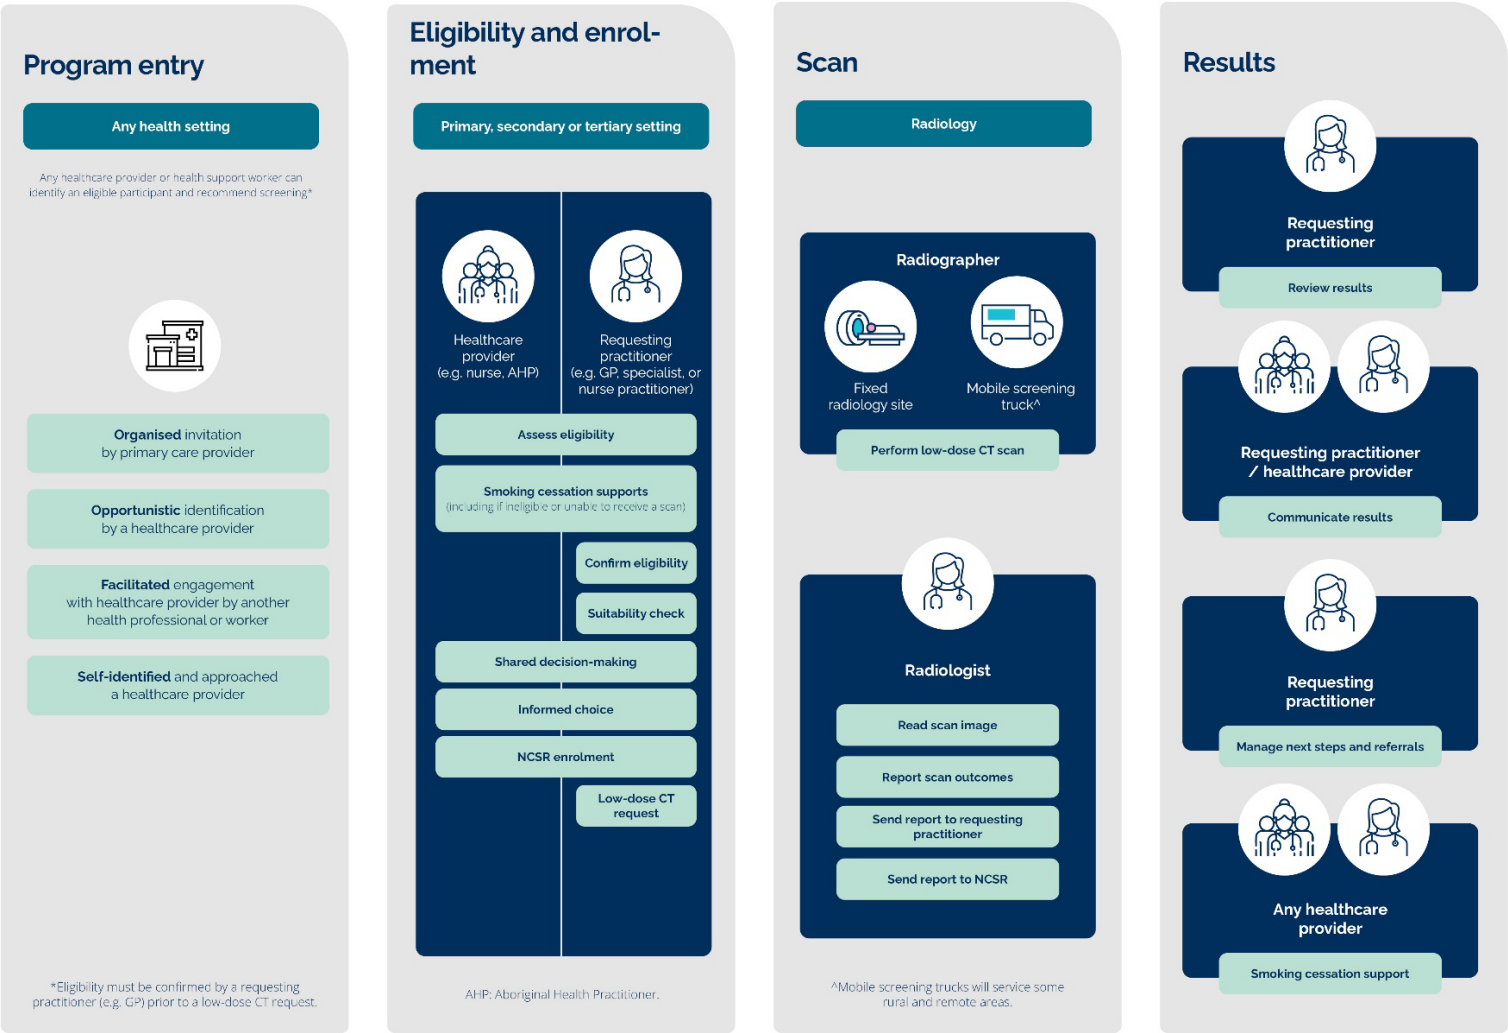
Program entry

Any health setting

Any healthcare provider or health support worker can identify an eligible participant and recommend screening*

Organised invitation by primary care provider

Opportunistic identification by a healthcare provider

Facilitated engagement with healthcare provider by another health professional or worker

Self-identified and approached a healthcare provider

*Eligibility must be confirmed by a requesting practitioner (e.g. GP) prior to a low-dose CT request.

Eligibility and enrolment

Primary, secondary or tertiary setting

Healthcare provider (e.g. nurse, AHP)

Requesting practitioner (e.g. GP, specialist, or nurse practitioner)

Assess eligibility

Smoking cessation supports (including if ineligible or unable to receive a scan)

Confirm eligibility

Suitability check

Shared decision-making

Informed choice

NCSR enrolment

Low-dose CT request

AHP: Aboriginal Health Practitioner.

Scan

Radiology

Radiographer

Fixed radiology site

Mobile screening truck^

Perform low-dose CT scan

Radiologist

Read scan image

Report scan outcomes

Send report to requesting practitioner

Send report to NCSR

^Mobile screening trucks will service some rural and remote areas.

Results

Requesting practitioner

Review results

Requesting practitioner / healthcare provider

Communicate results

Requesting practitioner

Manage next steps and referrals

Any healthcare provider

Smoking cessation support